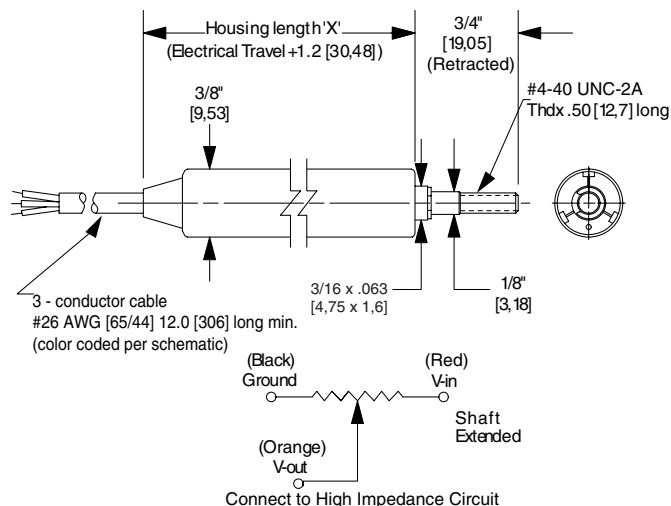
Housing length 'X'
(Electrical Travel +1.2 [30,48])

3/4"
[19,05]
(Retracted)

#4-40 UNC-2A
Thdx .50 [12,7] long

3/8"
[9,53]

3/16 x .063
[4,75 x 1,6]

1/8"
[3,18]

3 - conductor cable
#26 AWG [65/44] 12.0 [306] long min.
(color coded per schematic)

(Black)
Ground

(Red)
V-in

Shaft
Extended

(Orange)
V-out

Connect to High Impedance Circuit